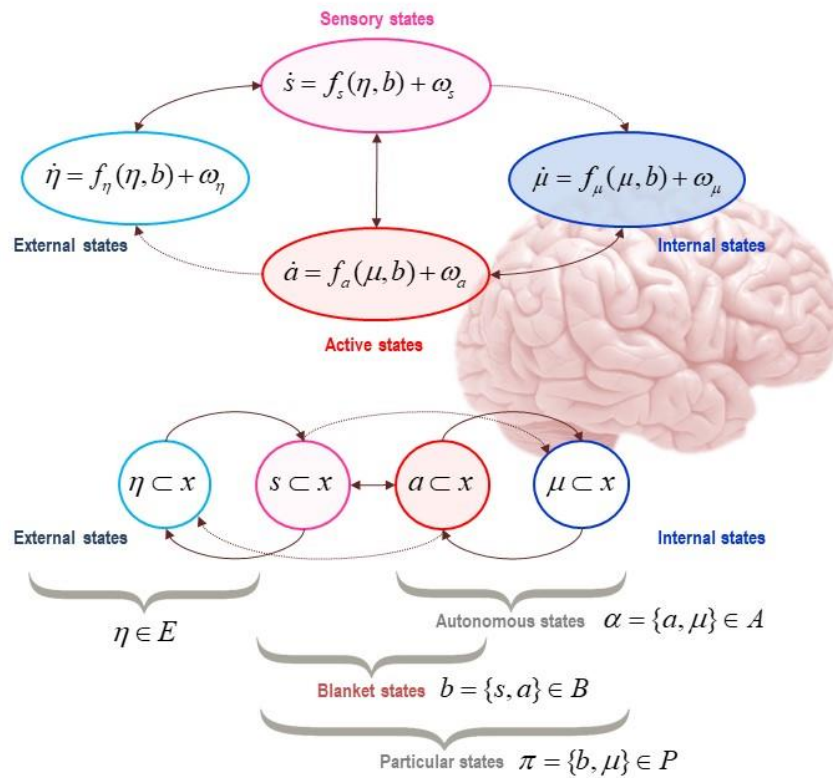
Sensory states

$\dot{s} = f_s(\eta, b) + \omega_s$

$\dot{\eta} = f_\eta(\eta, b) + \omega_\eta$

$\dot{\mu} = f_\mu(\mu, b) + \omega_\mu$

External states

Internal states

$\dot{a} = f_a(\mu, b) + \omega_a$

Active states

$\eta \subset x$

$s \subset x$

$a \subset x$

$\mu \subset x$

External states

Internal states

$\eta \in E$

Autonomous states $\alpha = \{a, \mu\} \in A$

Blanket states $b = \{s, a\} \in B$

Particular states $\pi = \{b, \mu\} \in P$